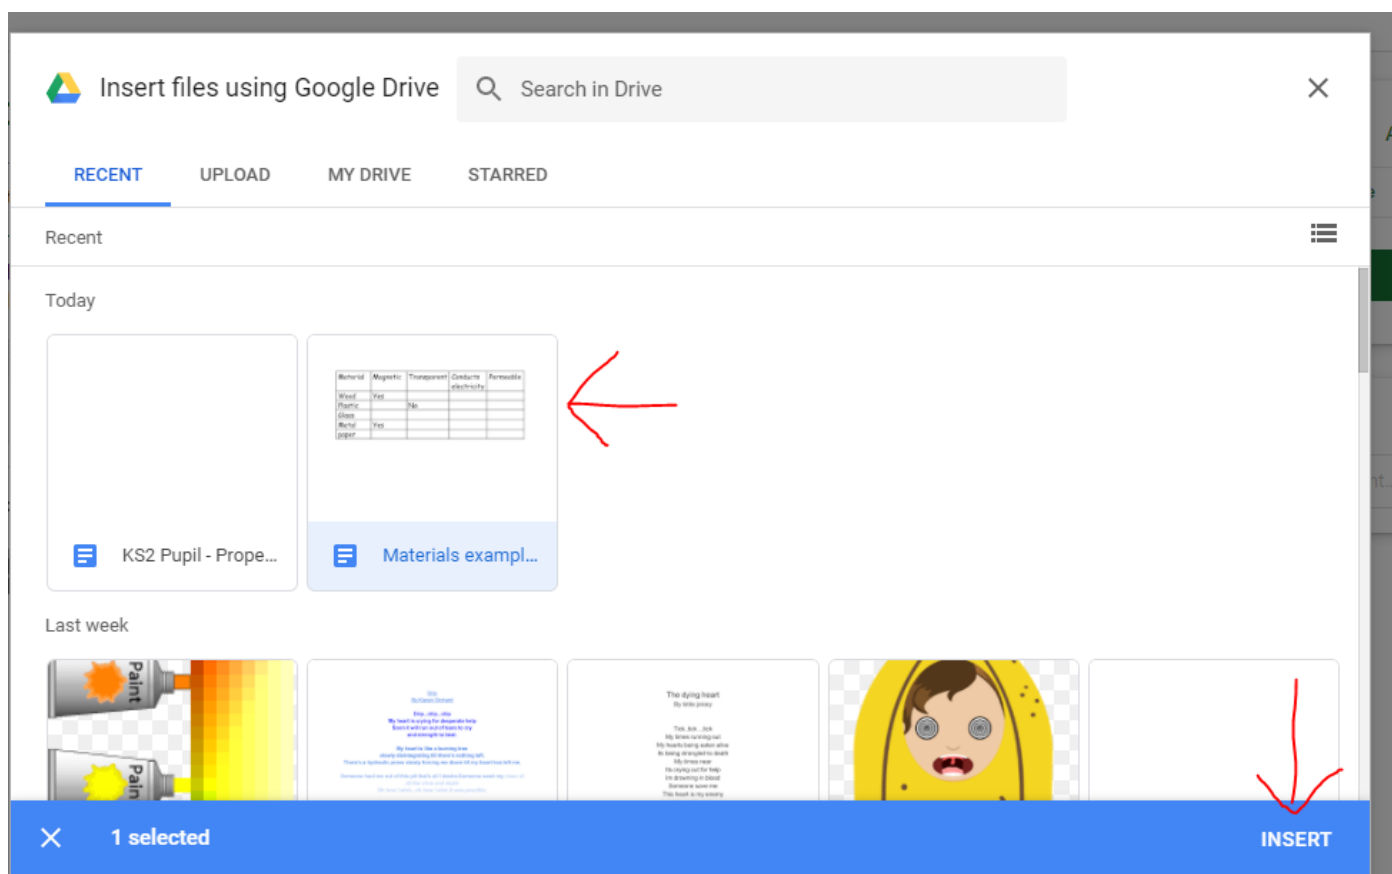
Insert files using Google Drive

Search in Drive

RECENT UPLOAD MY DRIVE STARRED

Recent

Today

| Material | Magnetic | Transparent | Conducts electricity | Permeable |
|---|---|---|---|---|
| Wood | Yes | | | |
| Plastic | | No | | |
| Glass | | | | |
| Metal | Yes | | | |
| paper | | | | |

KS2 Pupil - Prope...

Materials exampl...

Last week

Paint

Paint

The dying heart

1 selected

INSERT